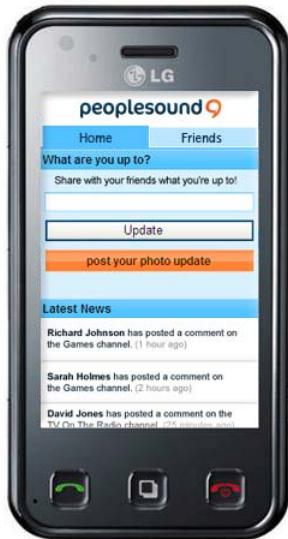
LG

peoplesound

Home | Friends

What are you up to?

Share with your friends what you're up to!

Update

post your photo update

Latest News

Richard Johnson has posted a comment on the Games channel. (1 hour ago)

Sarah Holmes has posted a comment on the Games channel. (2 hours ago)

David Jones has posted a comment on the TV On The Radio channel. (25 minutes ago)